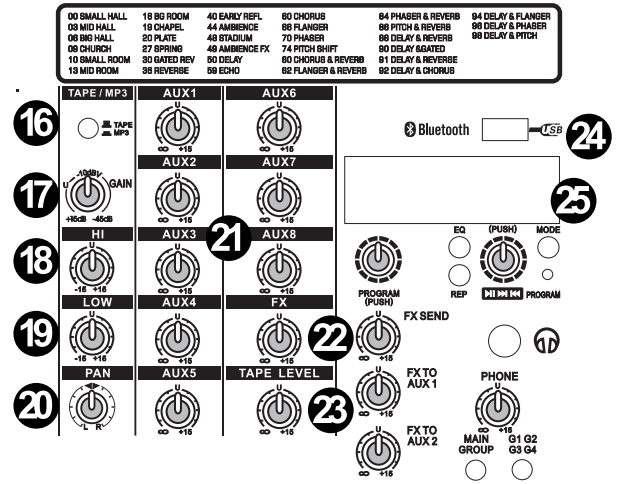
00 SMALL HALL
03 MID HALL
06 BIG HALL
09 CHURCH
10 SMALL ROOM
13 MID ROOM

16 BG ROOM
19 CHAPEL
20 PLATE
27 SPRING
30 GATED REV
36 REVERSE

40 EARLY REFL
44 AMBIENCE
46 STADIUM
49 AMBIENCE FX
50 DELAY
59 ECHO

60 CHORUS
66 FLANGER
70 PHASER
74 PITCH SHIFT
80 CHORUS & REVERB
82 FLANGER & REVERB

84 PHASER & REVERB
86 PITCH & REVERB
88 DELAY & REVERB
90 DELAY &GATED
91 DELAY & REVERSE
92 DELAY & CHORUS

94 DELAY & FLANGER
96 DELAY & PHASER
98 DELAY & PITCH

TAPE / MP3
16
TAPE
MP3
17
-10dBV
U
GAIN
+15dB -45dB
18
HI
-15 +15
19
LOW
-15 +15
20
PAN
L R

AUX1
U
∞ +15
AUX2
U
∞ +15
AUX3
U
∞ +15
AUX4
U
∞ +15
AUX5
U
∞ +15

21

AUX6
U
∞ +15
AUX7
U
∞ +15
AUX8
U
∞ +15
FX
U
∞ +15
TAPE LEVEL
U
∞ +15

Bluetooth
USB
24
25
EQ
(PUSH)
MODE
PROGRAM (PUSH)
REP
PROGRAM
22
FX SEND
U
∞ +15
FX TO AUX 1
U
∞ +15
23
FX TO AUX 2
U
∞ +15
PHONE
U
∞ +15
MAIN GROUP
G1 G2
G3 G4